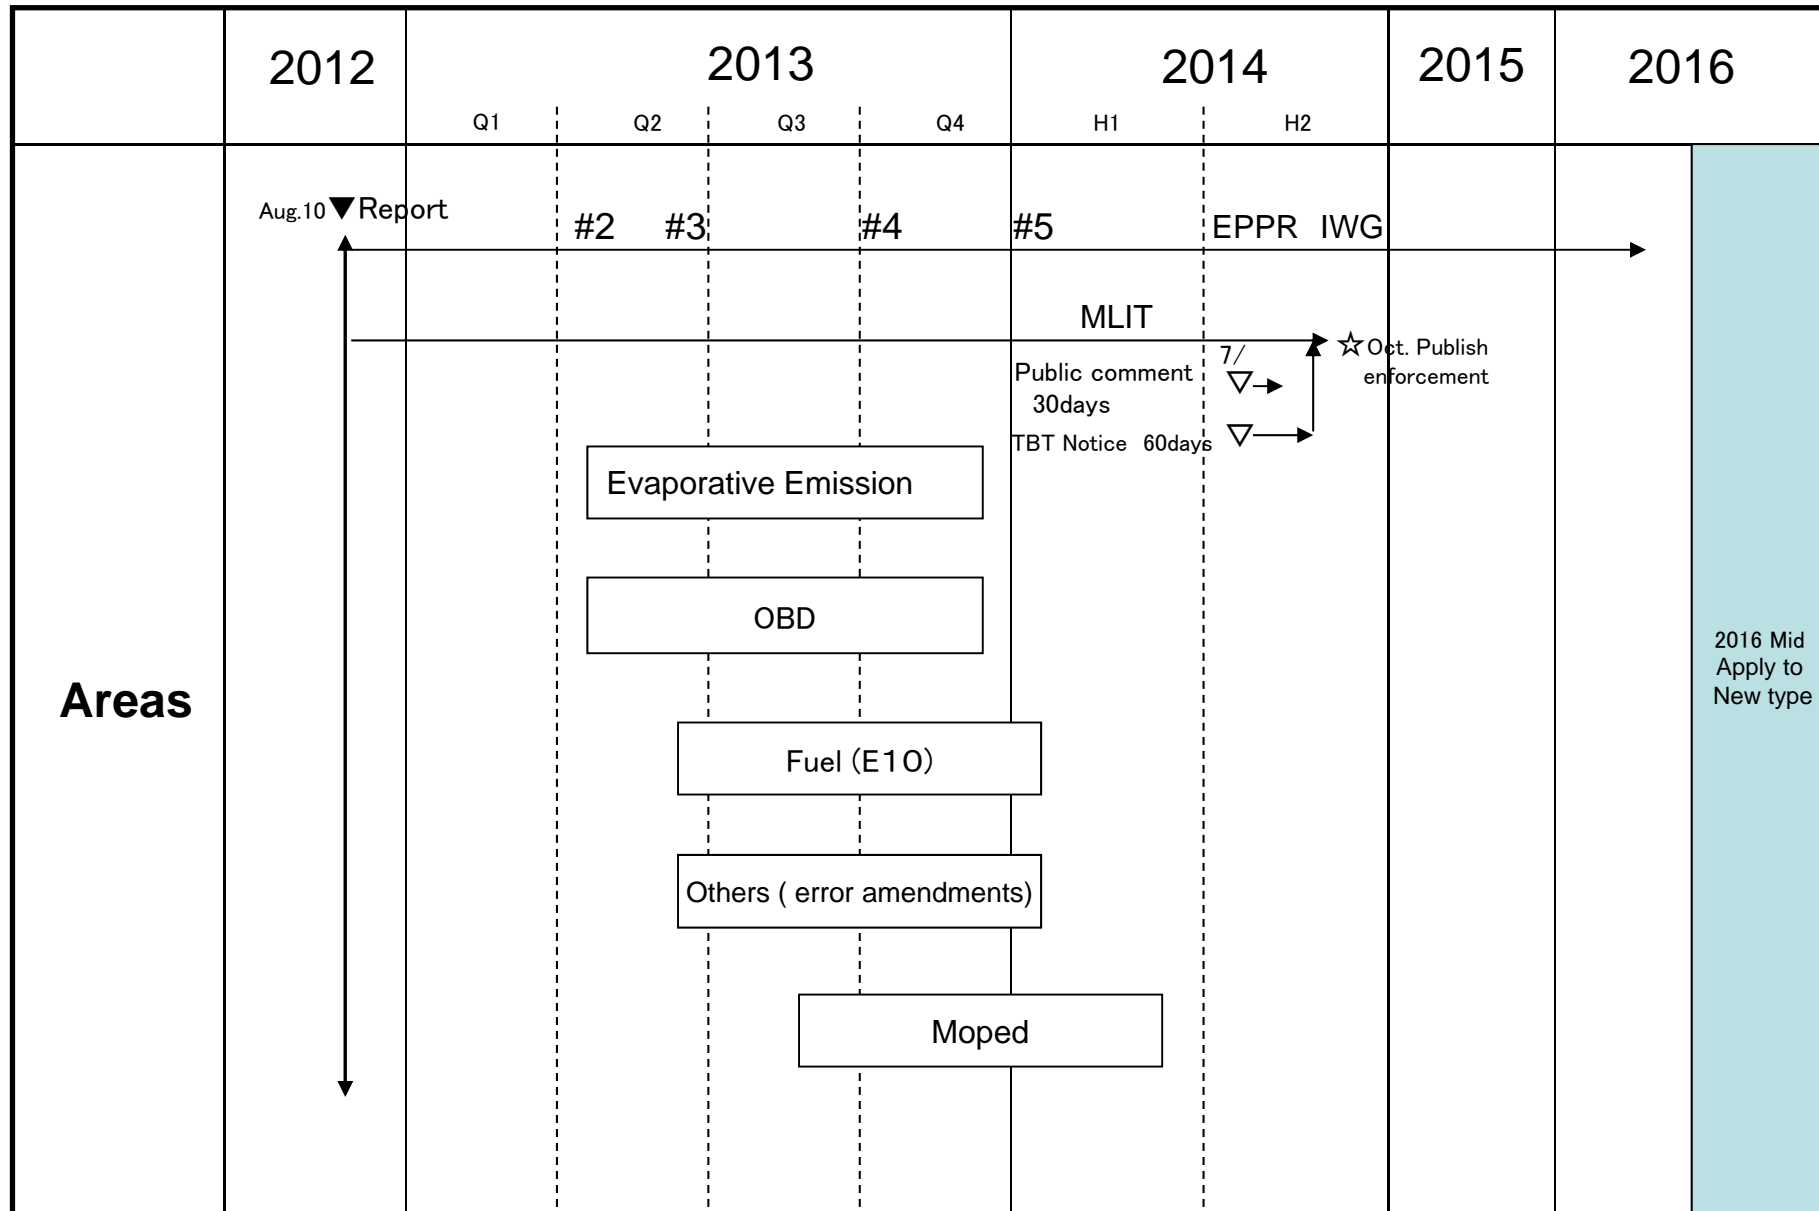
| | 2012 | 2013 | 2014 | 2015 | 2016 |
|---|---|---|---|---|---|
| | | Q1 Q2 Q3 Q4 | H1 H2 | | |

Aug.10 ▼Report

#2 #3 #4 #5 EPPR IWG

MLIT

7/

☆Oct. Publish enforcement

Public comment 30days

TBT Notice 60days

Evaporative Emission

OBD

Areas

2016 Mid Apply to New type

Fuel (E10)

Others ( error amendments)

Moped